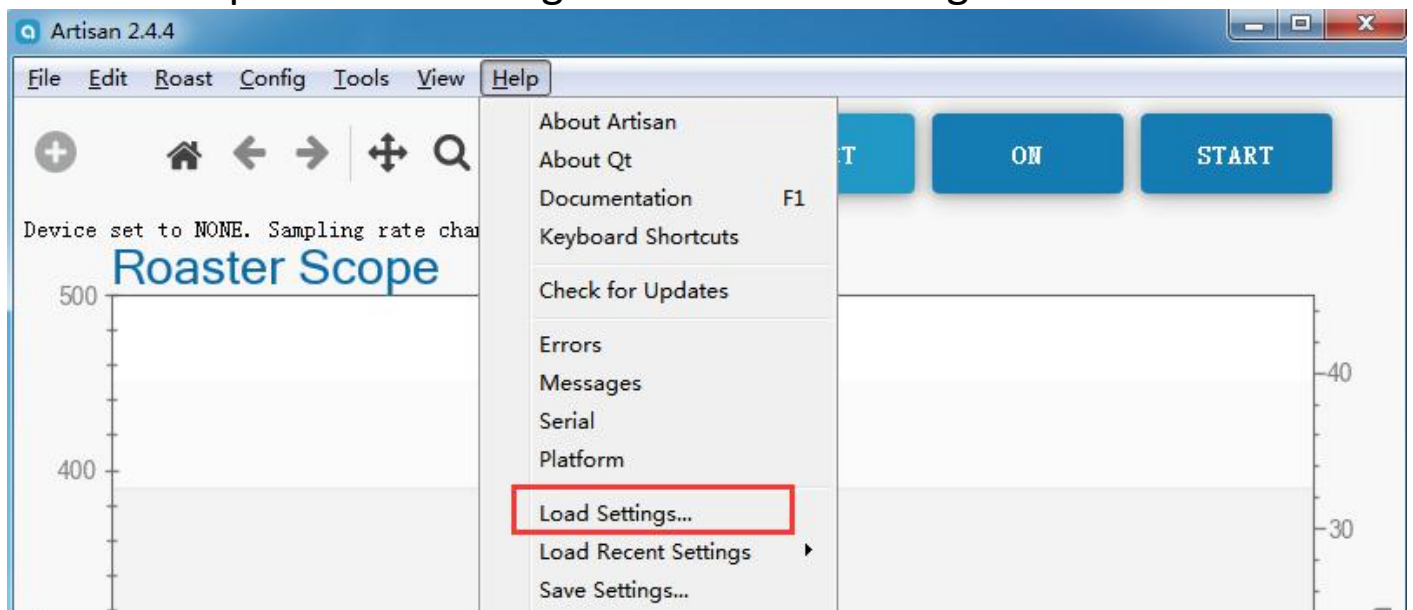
Artisan 2.4.4

File Edit Roast Config Tools View Help

About Artisan
About Qt
Documentation F1
Keyboard Shortcuts
Check for Updates
Errors
Messages
Serial
Platform
Load Settings...
Load Recent Settings
Save Settings...

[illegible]T ON START

Device set to NONE. Sampling rate cha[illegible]

Roaster Scope

500
400

40
30